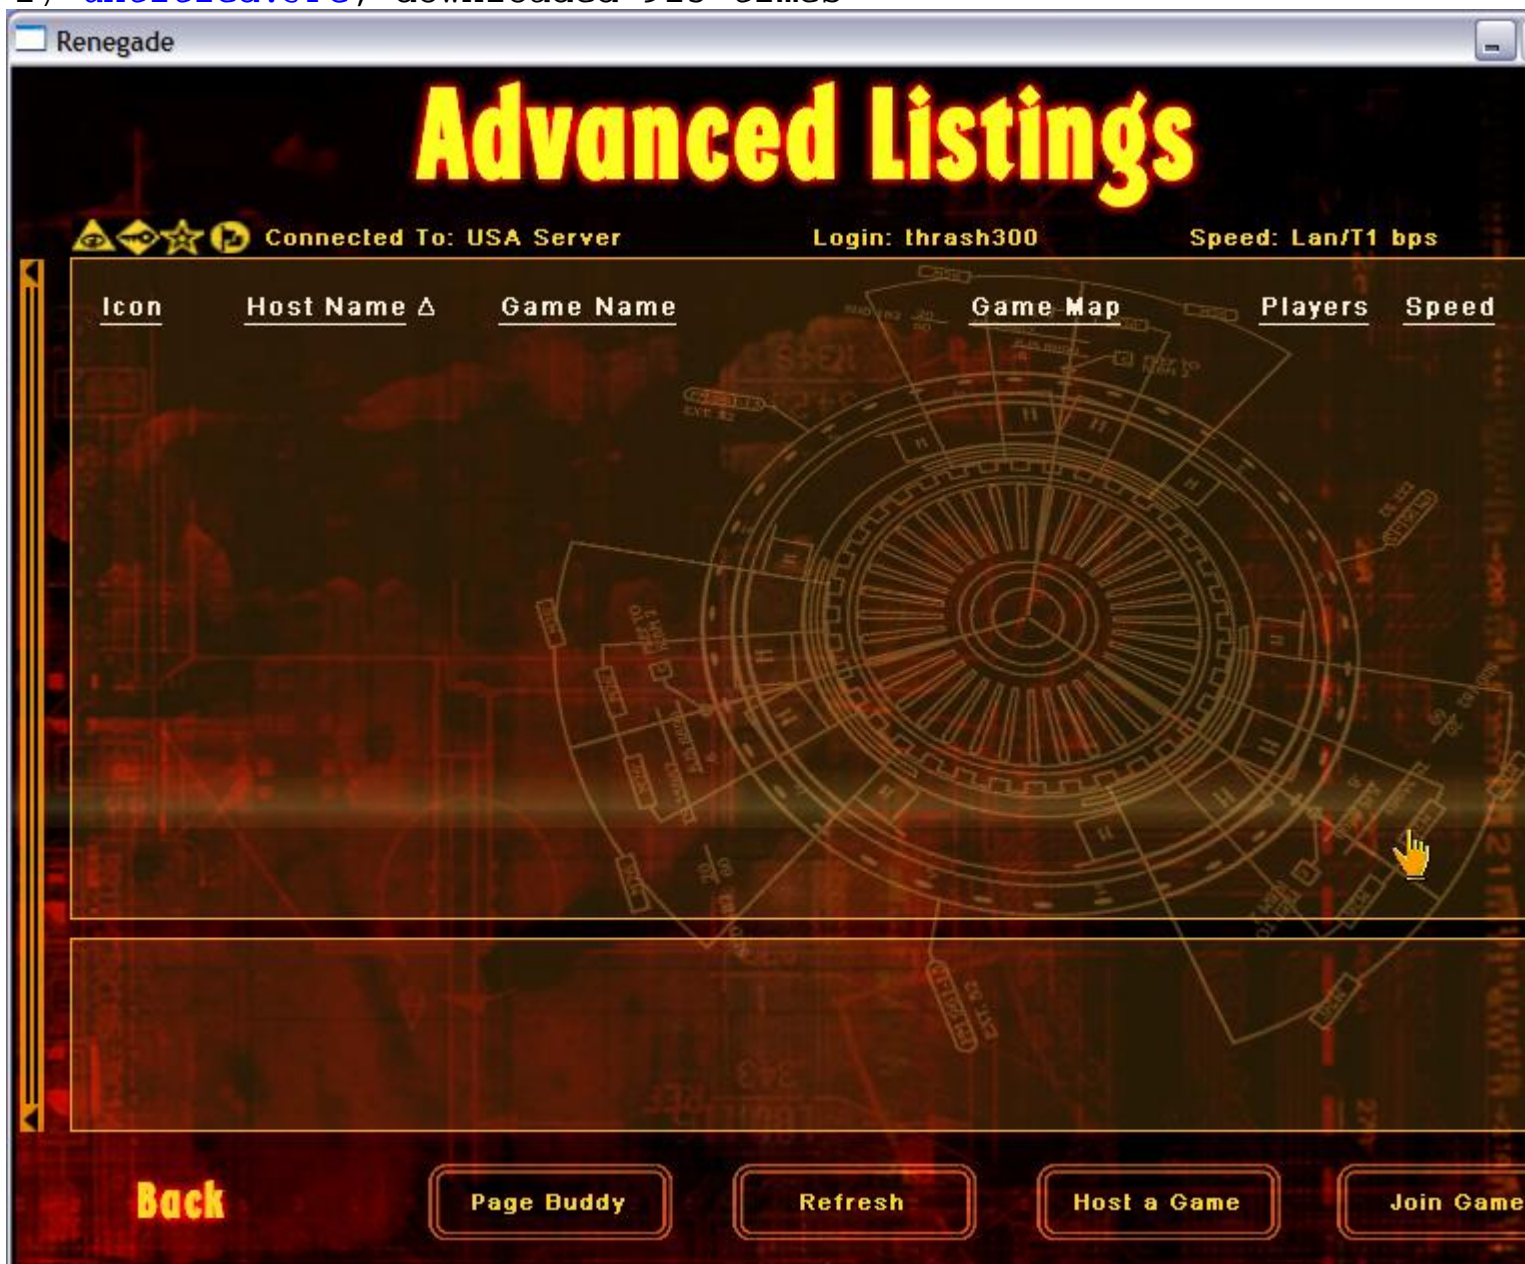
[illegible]

Renegade

Advanced Listings

Connected To: USA Server Login: thrash300 Speed: Lan/T1 bps

| Icon | Host Name ∆ | Game Name | Game Map | Players | Speed |
|---|---|---|---|---|---|

Back

Page Buddy

Refresh

Host a Game

Join Game